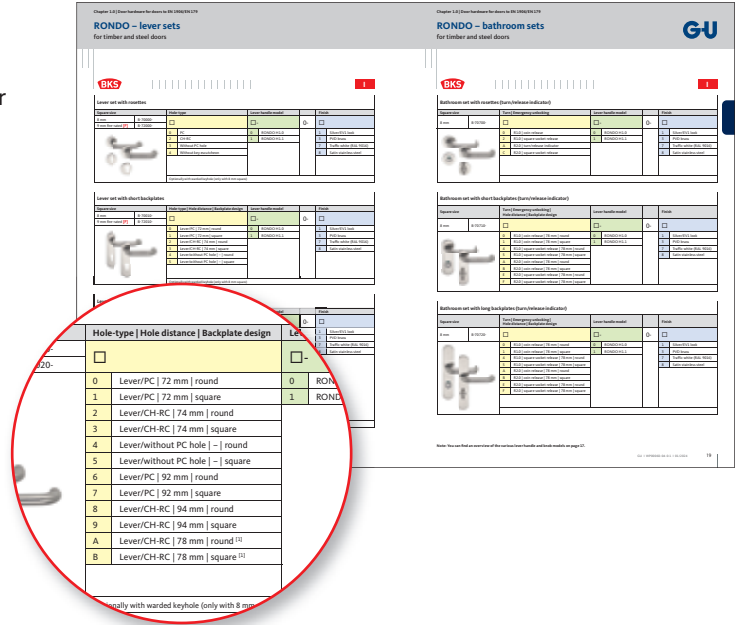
Chapter 1.4 | Door hardware for doors to EN 1906/EN 179

RONDO – lever sets
for timber and steel doors

BKS

Lever set with rosettes

Lever set with short backplates

Chapter 1.4 | Door hardware for doors to EN 1906/EN 179

RONDO – bathroom sets
for timber and steel doors

G-U

BKS

Bathroom set with rosettes (turn/release indicator)

Bathroom set with short backplates (turn/release indicator)

Bathroom set with long backplates (turn/release indicator)

19

| Hole-type \| Hole distance \| Backplate design | Le |
|---|---|
| ☐ | ☐- |
| 0 Lever/PC \| 72 mm \| round | 0 RONI |
| 1 Lever/PC \| 72 mm \| square | 1 RONI |
| 2 Lever/CH-RC \| 74 mm \| round | |
| 3 Lever/CH-RC \| 74 mm \| square | |
| 4 Lever/without PC hole \| – \| round | |
| 5 Lever/without PC hole \| – \| square | |
| 6 Lever/PC \| 92 mm \| round | |
| 7 Lever/PC \| 92 mm \| square | |
| 8 Lever/CH-RC \| 94 mm \| round | |
| 9 Lever/CH-RC \| 94 mm \| square | |
| A Lever/CH-RC \| 78 mm \| round [1] | |
| B Lever/CH-RC \| 78 mm \| square [1] | |

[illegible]nally with warded keyhole (only with 8 mm